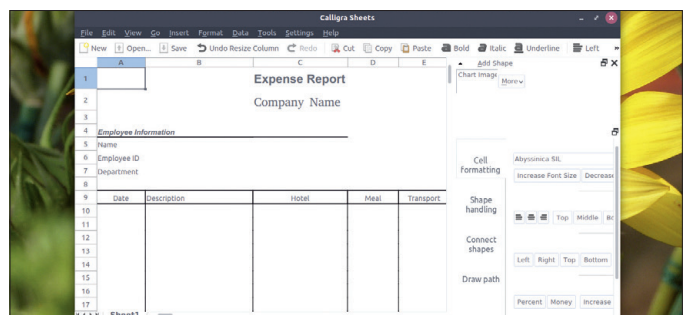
Calligra Sheets

File Edit View Go Insert Format Data Tools Settings Help

New Open... Save Undo Resize Column Redo Cut Copy Paste Bold Italic Underline Left

Add Shape

Chart Image

More

| | A | B | C | D | E |
|---|---|---|---|---|---|
| 1 | | | Expense Report | | |
| 2 | | | Company Name | | |
| 3 | | | | | |
| 4 | Employee Information | | | | |
| 5 | Name | | | | |
| 6 | Employee ID | | | | |
| 7 | Department | | | | |
| 8 | | | | | |
| 9 | Date | Description | Hotel | Meal | Transport |
| 10 | | | | | |
| 11 | | | | | |
| 12 | | | | | |
| 13 | | | | | |
| 14 | | | | | |
| 15 | | | | | |
| 16 | | | | | |
| 17 | | | | | |

Sheet1

Cell formatting

Shape handling

Connect shapes

Draw path

Abyssinica SIL

Increase Font Size Decrease

Top Middle Bo

Left Right Top Bottom

Percent Money Increase